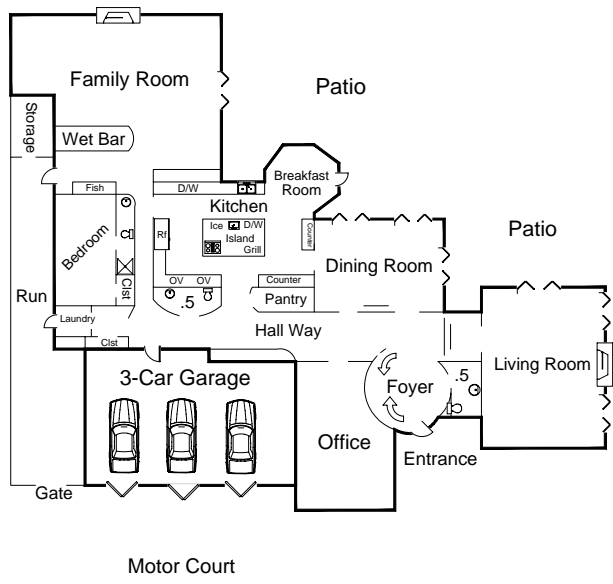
Family Room

Patio

Storage

Wet Bar

Breakfast Room

Fish

D/W

Kitchen

Ice

D/W

Island

Grill

Rf

Counter

Patio

Bedroom

Clst

Dining Room

Counter

OV

OV

Pantry

.5

Run

Laundry

Hall Way

Clst

3-Car Garage

Foyer

.5

Living Room

Office

Entrance

Gate

Motor Court